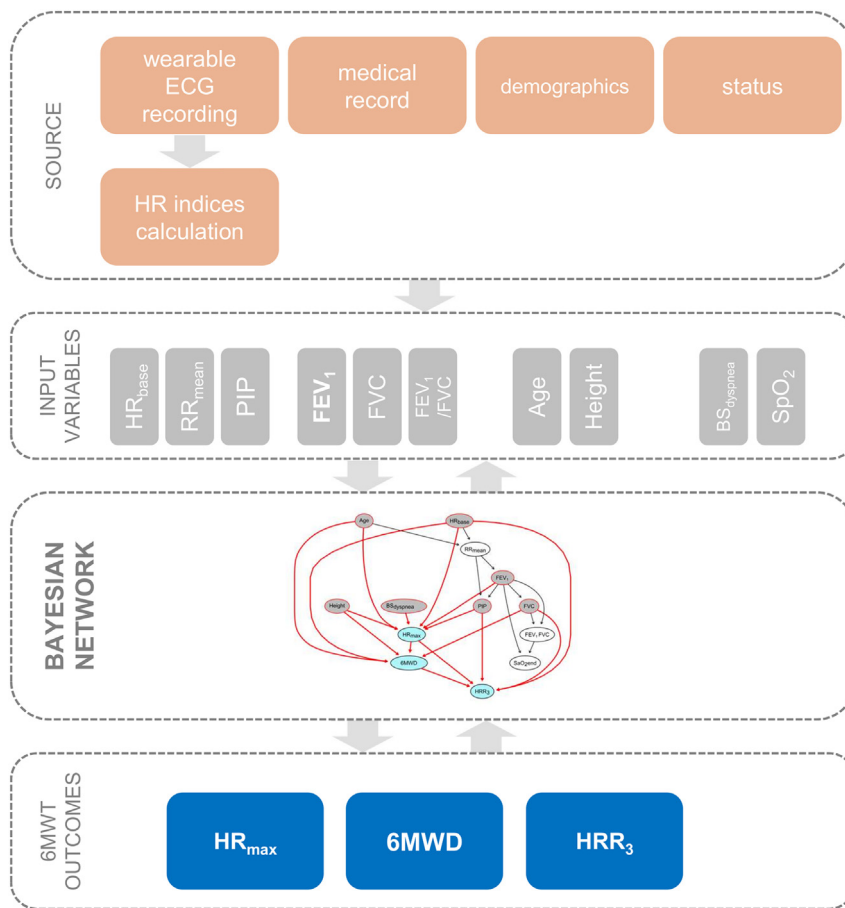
SOURCE

wearable ECG recording

medical record

demographics

status

HR indices calculation

INPUT VARIABLES

$HR_{base}$

$RR_{mean}$

PIP

$FEV_1$

FVC

$FEV_1$ /FVC

Age

Height

$BS_{dyspnea}$

$SpO_2$

BAYESIAN NETWORK

Age

$HR_{base}$

$RR_{mean}$

$FEV_1$

Height

$BS_{dyspnea}$

PIP

FVC

$HR_{max}$

$FEV_1$ FVC

$SaO_{2}$end

6MWD

$HRR_3$

6MWT OUTCOMES

$HR_{max}$

6MWD

$HRR_3$